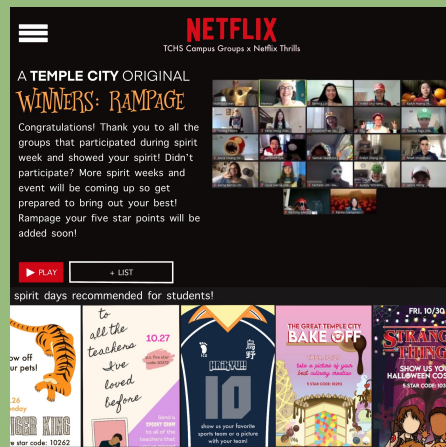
NETFLIX
TCHS Campus Groups x Netflix Thrills

A TEMPLE CITY ORIGINAL
WINNERS: RAMPAGE

Congratulations! Thank you to all the groups that participated during spirit week and showed your spirit! Didn't participate? More spirit weeks and event will be coming up so get prepared to bring out your best! Rampage your five star points will be added soon!

PLAY
+ LIST

spirit days recommended for students!

ow off ur pets!
26
IGER KING
star code: 10262

to all the teachers I've loved before
10.27

show us your favorite sports team or a picture with your team!

THE GREAT TEMPLE CITY
BAKE OFF

FRI. 10/30
STRANGER THINGS
SHOW US YOUR HALLOWEEN COS
5 STAR CODE: